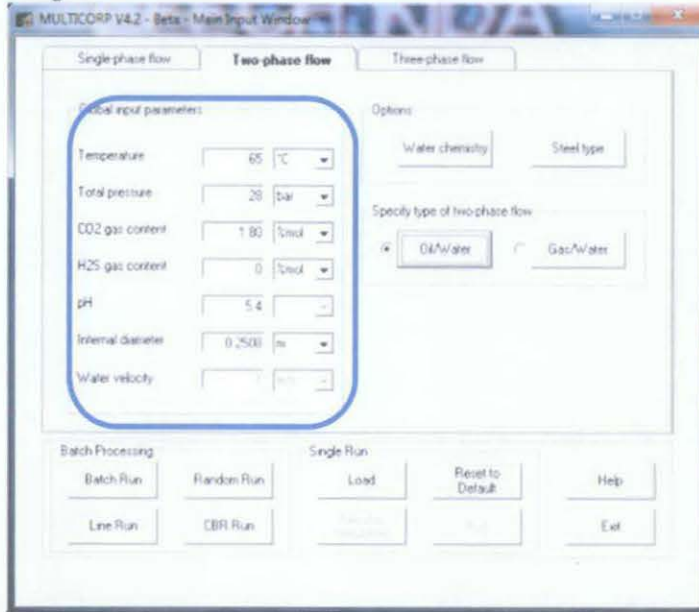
MULTICORP V4.2 - Beta - Main Input Window

Single-phase flow | Two-phase flow | Three-phase flow

Global input parameters

Temperature 65 °C
Total pressure 28 bar
CO2 gas content 1.80 %mol
H2S gas content 0 %mol
pH 5.4
Internal diameter 0.2500 m
Water velocity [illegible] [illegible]

Options

Water chemistry
Steel type

Specify type of two-phase flow

Oil/Water
Gas/Water

Batch Processing

Batch Run
Random Run
Line Run
CBR Run

Single Run

Load
Reset to Default
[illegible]
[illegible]

Help
Exit